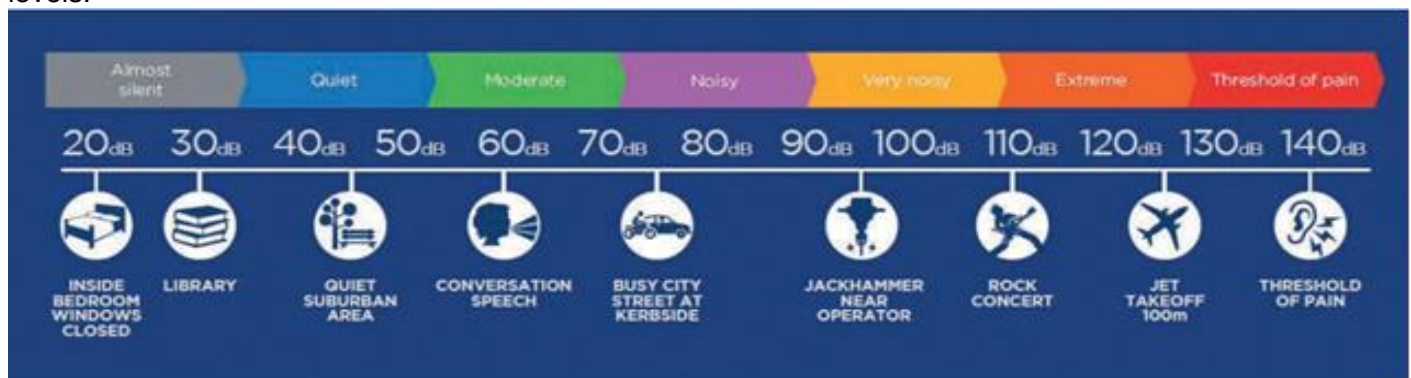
levels.

Almost silent | Quiet | Moderate | Noisy | Very noisy | Extreme | Threshold of pain

20dB 30dB 40dB 50dB 60dB 70dB 80dB 90dB 100dB 110dB 120dB 130dB 140dB

INSIDE BEDROOM WINDOWS CLOSED

LIBRARY

QUIET SUBURBAN AREA

CONVERSATION SPEECH

BUSY CITY STREET AT KERBSIDE

JACKHAMMER NEAR OPERATOR

ROCK CONCERT

JET TAKEOFF 100m

THRESHOLD OF PAIN